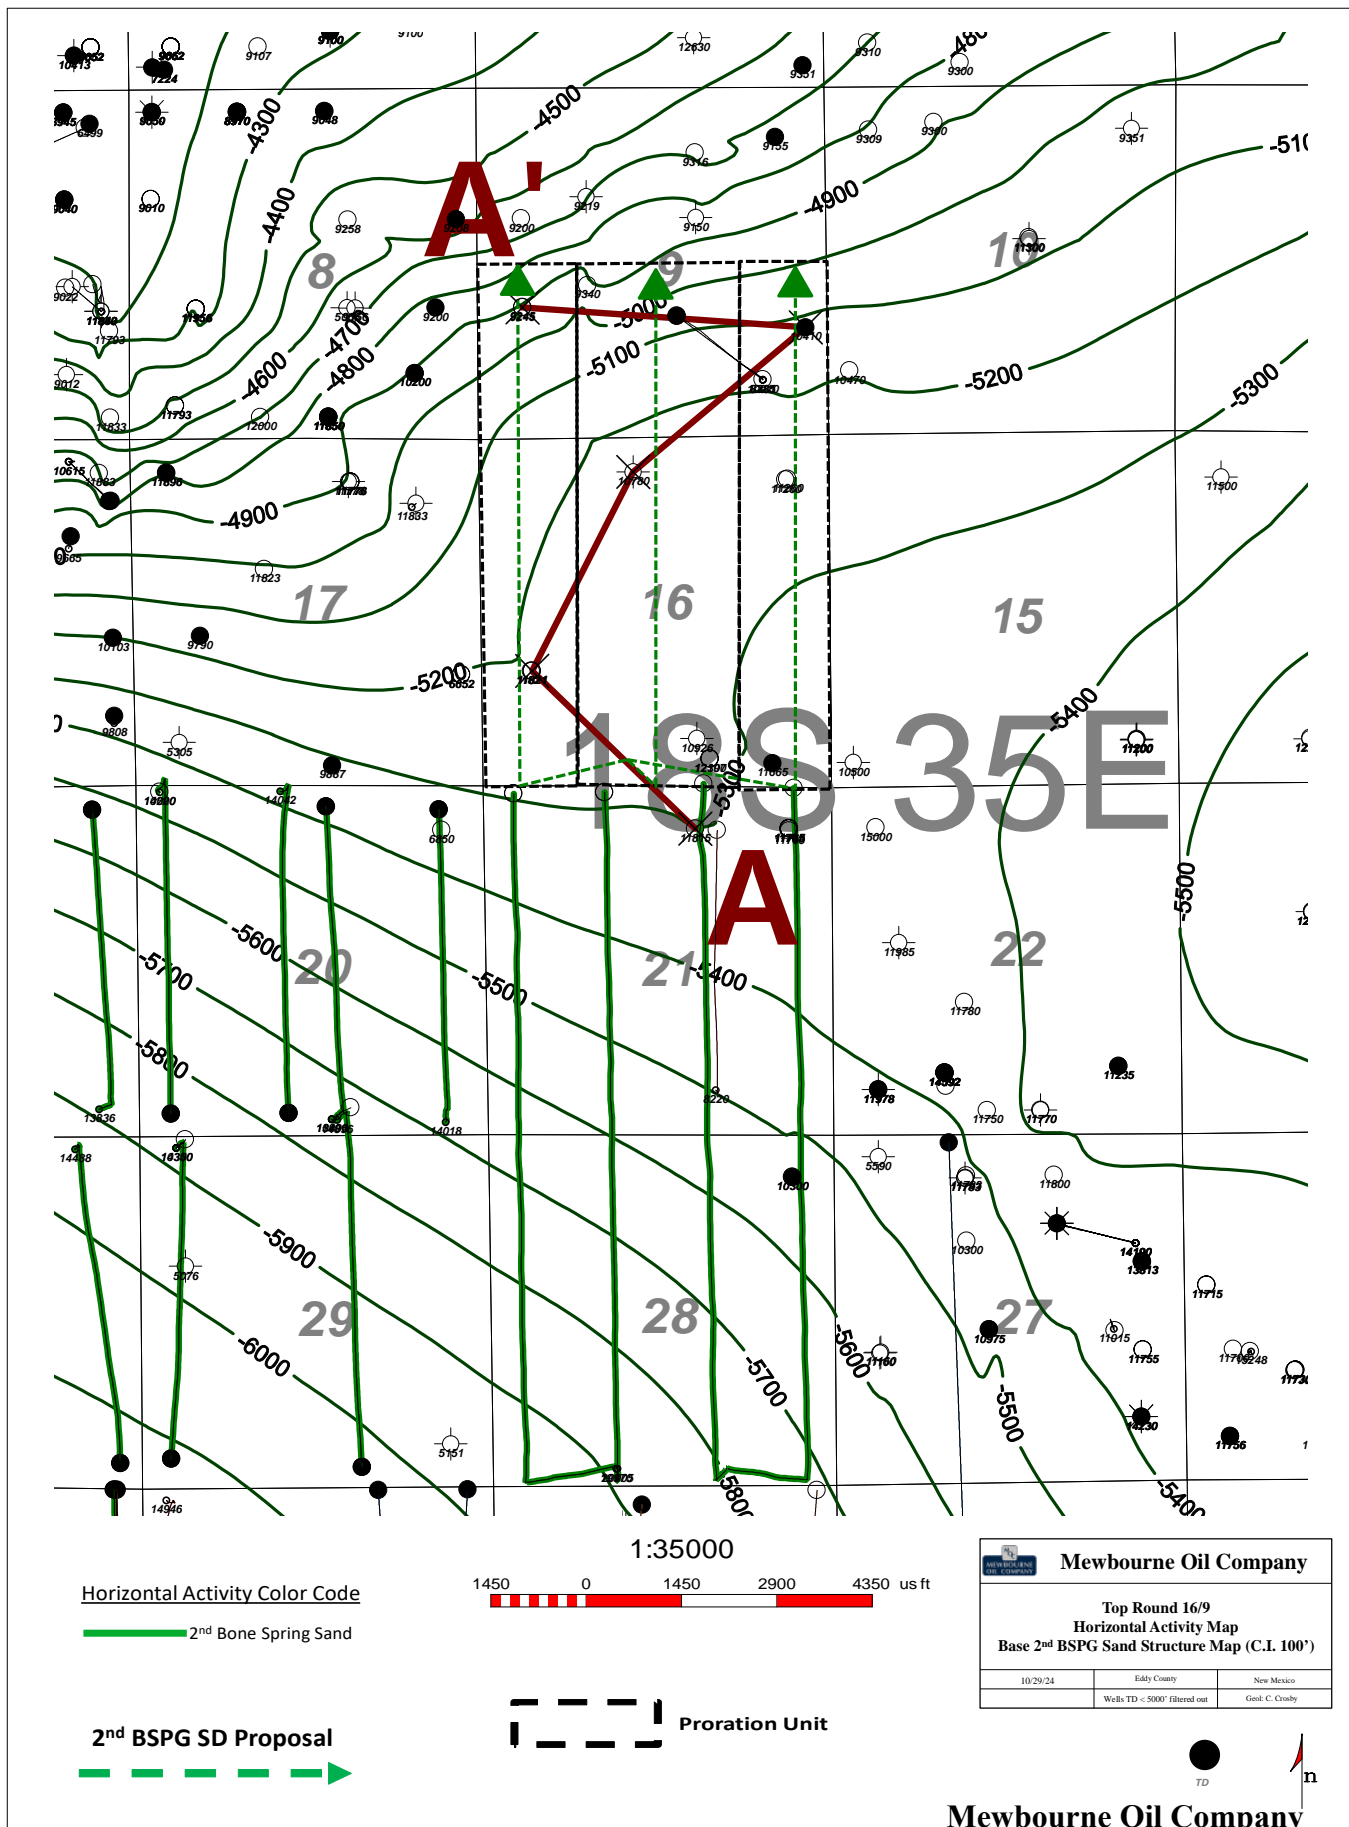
A'

A

-4300
-4400
-4500
-4600
-4700
-4800
-4900
-4900
-4900
-5000
-5100
-5200
-5200
-5300
-5400
-5400
-5500
-5500
-5500
-5600
-5600
-5700
-5700
-5800
-5800
-5900
-6000
-5100
-5300

8
9
10
15
16
17
20
21
22
27
28
29

18S 35E

1:35000

1450 0 1450 2900 4350 us ft

Horizontal Activity Color Code

2$^{nd}$ Bone Spring Sand

2$^{nd}$ BSPG SD Proposal

Proration Unit

Mewbourne Oil Company

Top Round 16/9
Horizontal Activity Map
Base 2$^{nd}$ BSPG Sand Structure Map (C.I. 100')

10/29/24 | Eddy County | New Mexico
Wells TD < 5000' filtered out | Geol: C. Crosby

TD

Mewbourne Oil Company